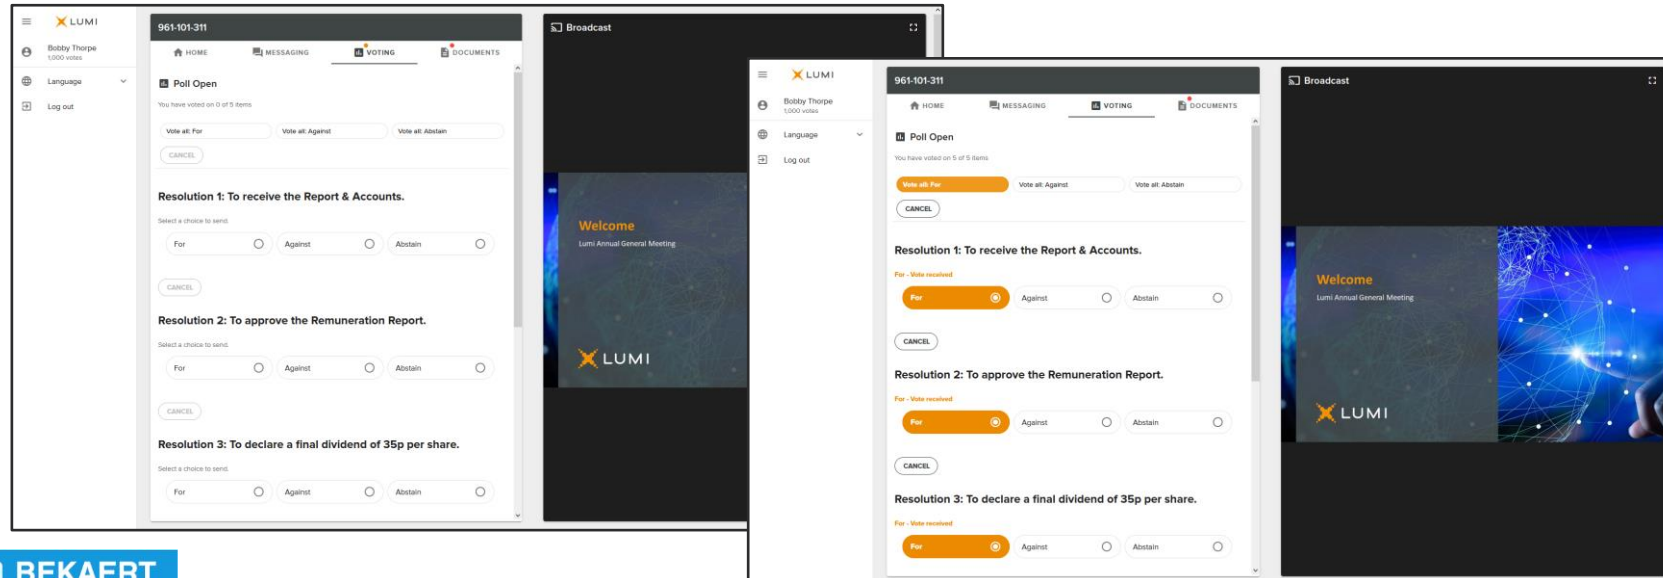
LUMI
Bobby Thorpe
1,000 votes
Language
Log out

961-101-311
HOME MESSAGING VOTING DOCUMENTS

Poll Open
You have voted on 0 of 5 items
Vote all: For
Vote all: Against
Vote all: Abstain
CANCEL

Resolution 1: To receive the Report & Accounts.
Select a choice to send.
For
Against
Abstain
CANCEL

Resolution 2: To approve the Remuneration Report.
Select a choice to send.
For
Against
Abstain
CANCEL

Resolution 3: To declare a final dividend of 35p per share.
Select a choice to send.
For
Against
Abstain

Broadcast
Welcome
Lumi Annual General Meeting
LUMI

LUMI
Bobby Thorpe
1,000 votes
Language
Log out

961-101-311
HOME MESSAGING VOTING DOCUMENTS

Poll Open
You have voted on 5 of 5 items
Vote all: For
Vote all: Against
Vote all: Abstain
CANCEL

Resolution 1: To receive the Report & Accounts.
For - Vote received
For
Against
Abstain
CANCEL

Resolution 2: To approve the Remuneration Report.
For - Vote received
For
Against
Abstain
CANCEL

Resolution 3: To declare a final dividend of 35p per share.
For - Vote received
For
Against
Abstain

Broadcast
Welcome
Lumi Annual General Meeting
LUMI

BEKAERT